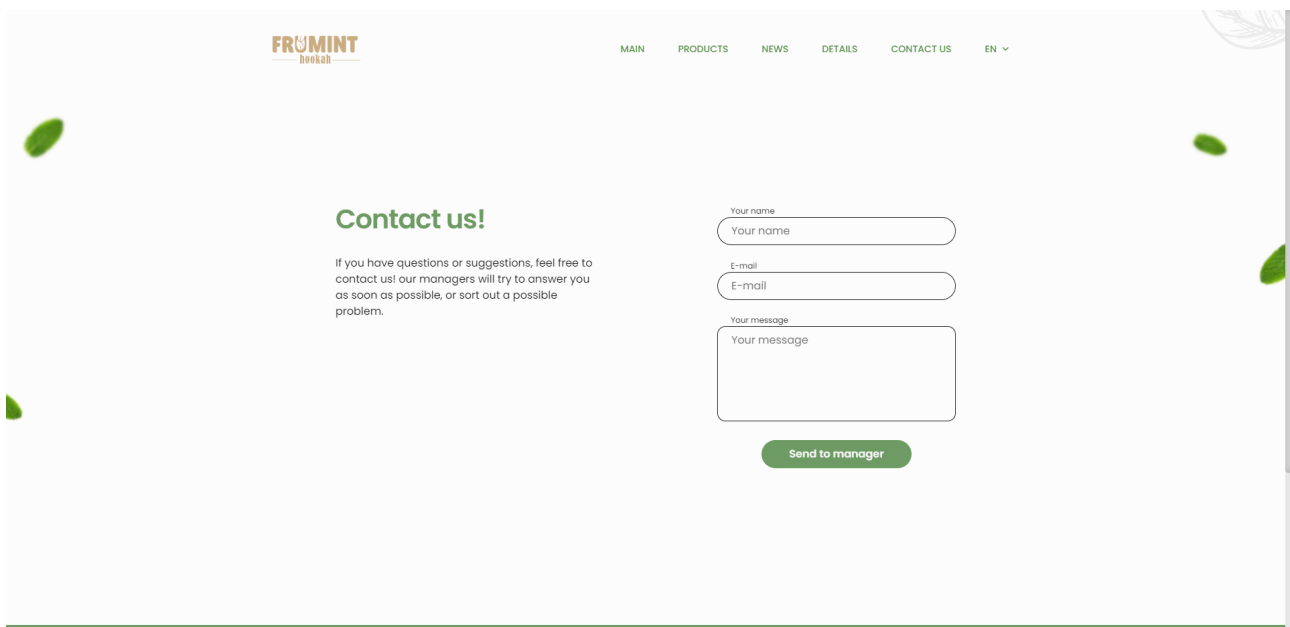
FRUMINT
hookah

MAIN PRODUCTS NEWS DETAILS CONTACT US EN

Contact us!

If you have questions or suggestions, feel free to contact us! our managers will try to answer you as soon as possible, or sort out a possible problem.

Your name
Your name

E-mail
E-mail

Your message
Your message

Send to manager